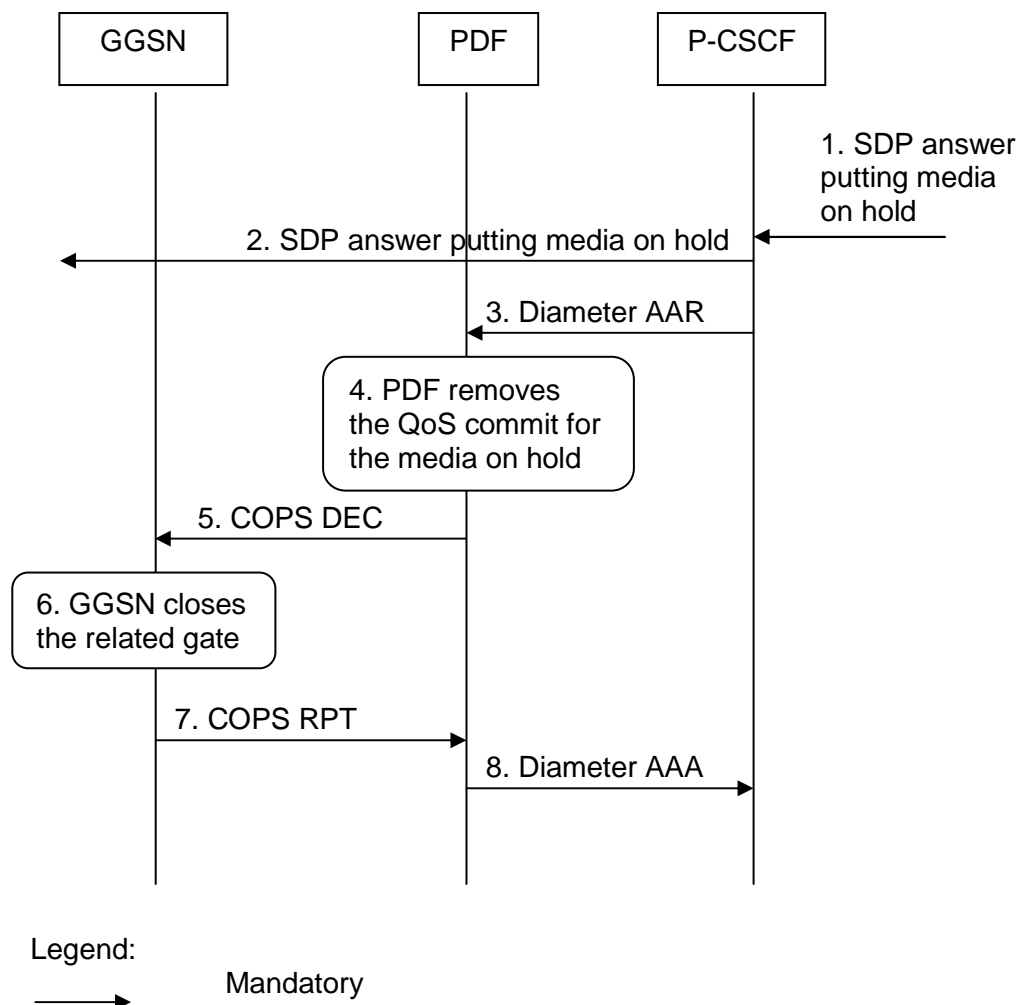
GGSN

PDF

P-CSCF

1. SDP answer putting media on hold

2. SDP answer putting media on hold

3. Diameter AAR

4. PDF removes the QoS commit for the media on hold

5. COPS DEC

6. GGSN closes the related gate

7. COPS RPT

8. Diameter AAA

Legend:

Mandatory